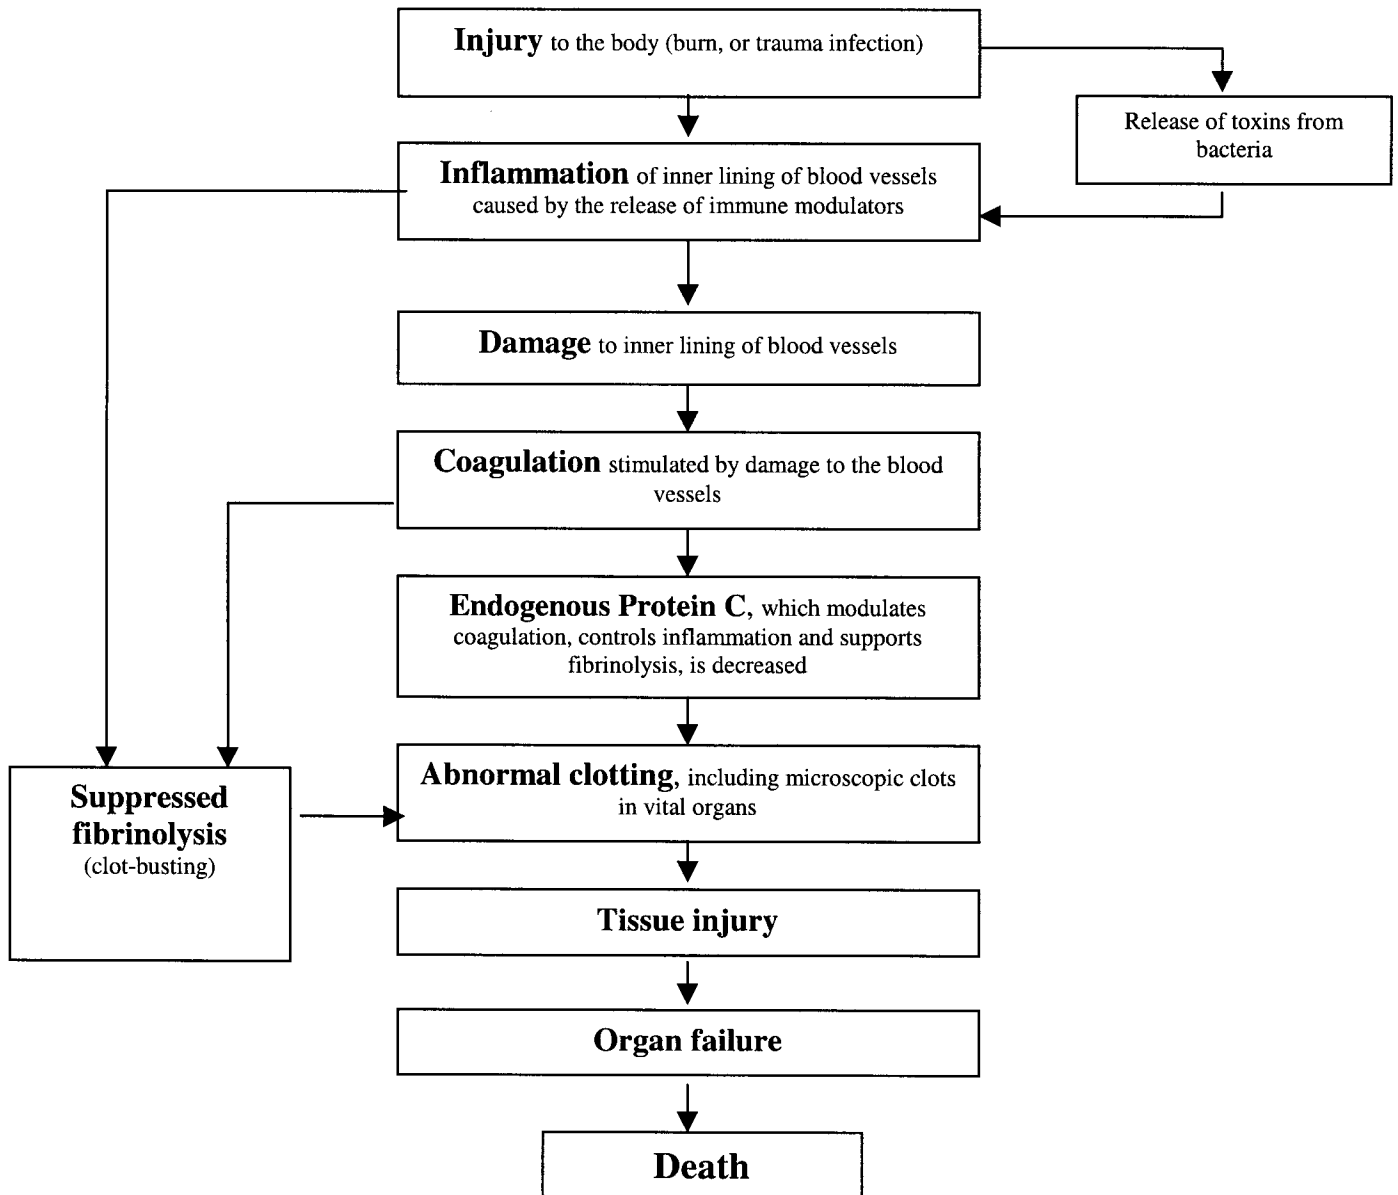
**Injury** to the body (burn, or trauma infection)

Release of toxins from bacteria

**Inflammation** of inner lining of blood vessels caused by the release of immune modulators

**Damage** to inner lining of blood vessels

**Coagulation** stimulated by damage to the blood vessels

**Endogenous Protein C**, which modulates coagulation, controls inflammation and supports fibrinolysis, is decreased

**Suppressed fibrinolysis** (clot-busting)

**Abnormal clotting**, including microscopic clots in vital organs

**Tissue injury**

**Organ failure**

**Death**